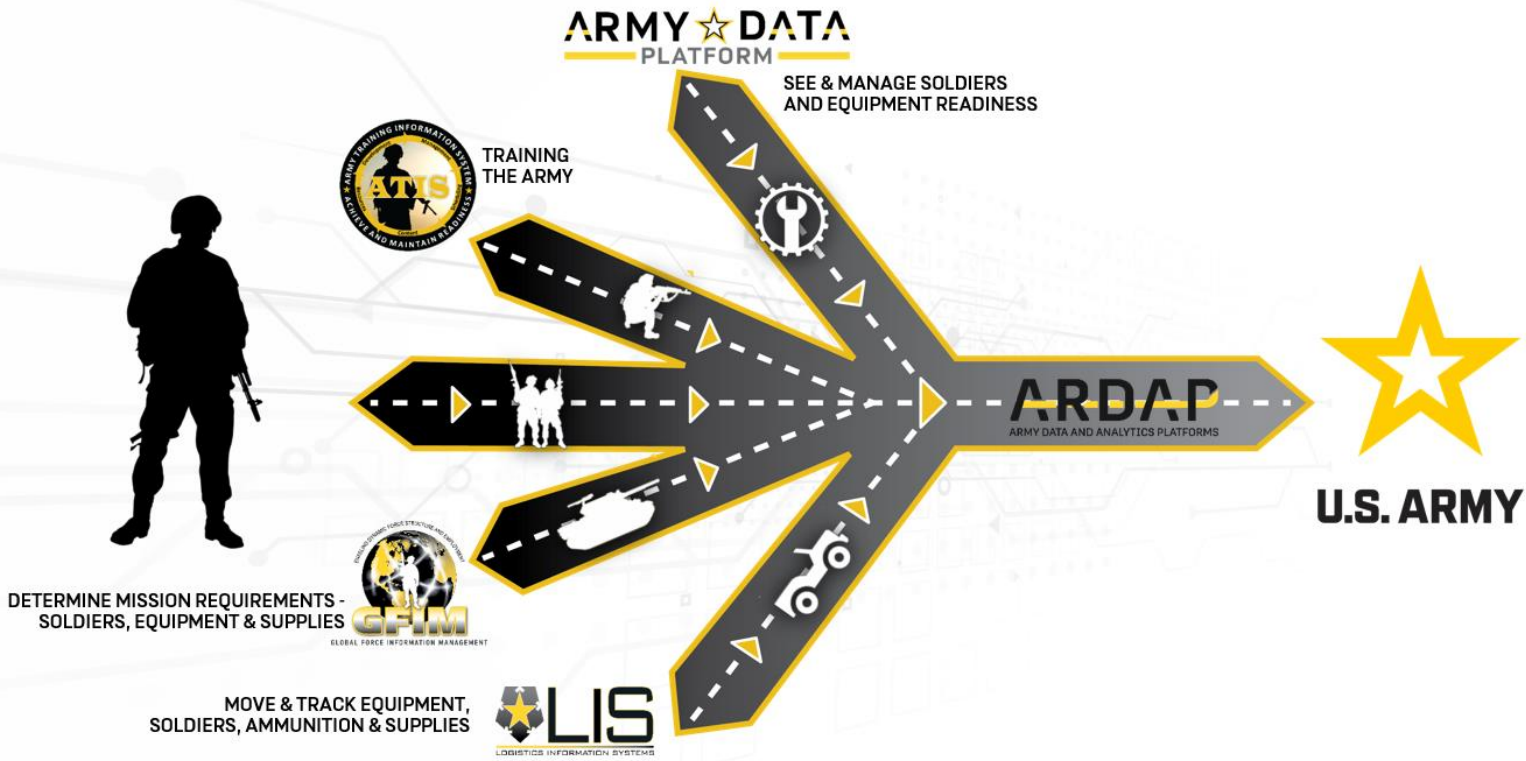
ARMY DATA PLATFORM

SEE & MANAGE SOLDIERS AND EQUIPMENT READINESS

ARMY TRAINING INFORMATION SYSTEM
ATIS
ACHIEVE AND MAINTAIN READINESS

TRAINING THE ARMY

ARDAP
ARMY DATA AND ANALYTICS PLATFORMS

U.S. ARMY

DETERMINE MISSION REQUIREMENTS - SOLDIERS, EQUIPMENT & SUPPLIES

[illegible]
GFIM
GLOBAL FORCE INFORMATION MANAGEMENT

MOVE & TRACK EQUIPMENT, SOLDIERS, AMMUNITION & SUPPLIES

LIS
LOGISTICS INFORMATION SYSTEMS